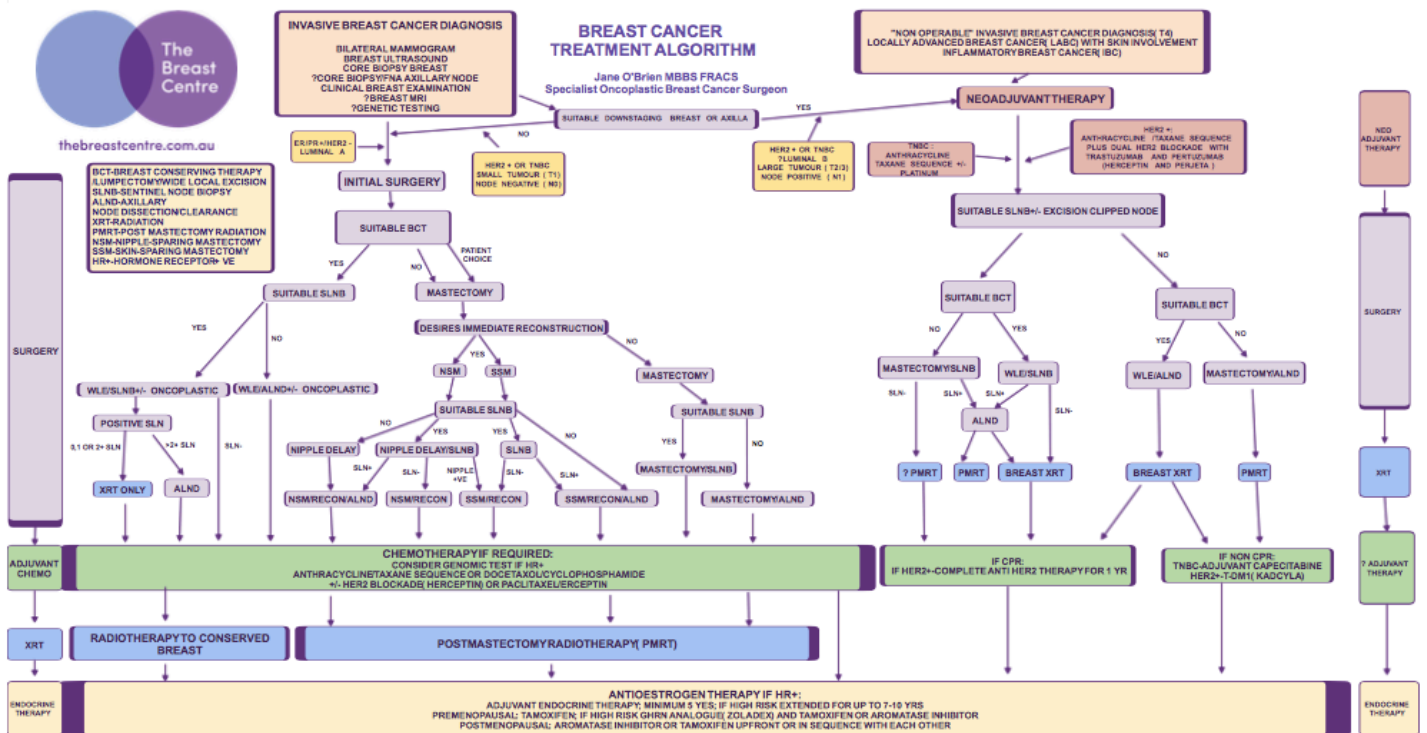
The Breast Centre

thebreastcentre.com.au

INVASIVE BREAST CANCER DIAGNOSIS

BILATERAL MAMMOGRAM
BREAST ULTRASOUND
CORE BIOPSY BREAST
?CORE BIOPSY/FNA AXILLARY NODE
CLINICAL BREAST EXAMINATION
?BREAST MRI
?GENETIC TESTING

BREAST CANCER TREATMENT ALGORITHM

Jane O'Brien MBBS FRACS
Specialist Oncoplastic Breast Cancer Surgeon

"NON OPERABLE" INVASIVE BREAST CANCER DIAGNOSIS( T4)
LOCALLY ADVANCED BREAST CANCER( LABC) WITH SKIN INVOLVEMENT
INFLAMMATORY BREAST CANCER( IBC)

NEOADJUVANT THERAPY

YES

SUITABLE DOWNSTAGING BREAST OR AXILLA

NO

ER/PR+/HER2 - LUMINAL A

HER2 + OR TNBC
SMALL TUMOUR ( T1)
NODE NEGATIVE ( N0)

HER2 + OR TNBC
?LUMINAL B
LARGE TUMOUR ( T2/3)
NODE POSITIVE ( N1)

TNBC :
ANTHRACYCLINE TAXANE SEQUENCE +/- PLATINUM

HER2 +:
ANTHRACYCLINE /TAXANE SEQUENCE PLUS DUAL HER2 BLOCKADE WITH TRASTUZUMAB AND PERTUZUMAB (HERCEPTIN AND PERJETA )

NEO ADJUVANT THERAPY

BCT-BREAST CONSERVING THERAPY
/LUMPECTOMY/WIDE LOCAL EXCISION
SLNB-SENTINEL NODE BIOPSY
ALND-AXILLARY
NODE DISSECTION/CLEARANCE
XRT-RADIATION
PMRT-POST MASTECTOMY RADIATION
NSM-NIPPLE-SPARING MASTECTOMY
SSM-SKIN-SPARING MASTECTOMY
HR+-HORMONE RECEPTOR+ VE

SURGERY

INITIAL SURGERY

SUITABLE BCT

YES
NO
PATIENT CHOICE

SUITABLE SLNB

MASTECTOMY

DESIRES IMMEDIATE RECONSTRUCTION

YES
NO

NSM
SSM

MASTECTOMY

YES
NO

WLE/SLNB+/- ONCOPLASTIC
WLE/ALND+/- ONCOPLASTIC

POSITIVE SLN

0,1 OR 2+ SLN
>2+ SLN
SLN-

XRT ONLY
ALND

SUITABLE SLNB

NO
YES
YES
NO

NIPPLE DELAY
NIPPLE DELAY/SLNB
SLNB

SLN+
SLN-
NIPPLE +VE
SLN-
SLN+

NSM/RECON/ALND
NSM/RECON
SSM/RECON
SSM/RECON/ALND

SUITABLE SLNB

YES
NO

MASTECTOMY/SLNB
MASTECTOMY/ALND

SUITABLE SLNB+/- EXCISION CLIPPED NODE

NO

SUITABLE BCT
NO
YES

SUITABLE BCT
YES
NO

MASTECTOMY/SLNB
WLE/SLNB
WLE/ALND
MASTECTOMY/ALND

SLN-
SLN+
SLN+
SLN-

ALND

? PMRT
PMRT
BREAST XRT
BREAST XRT
PMRT

SURGERY

XRT

? ADJUVANT THERAPY

ADJUVANT CHEMO

CHEMOTHERAPY IF REQUIRED:
CONSIDER GENOMIC TEST IF HR+
ANTHRACYCLINE/TAXANE SEQUENCE OR DOCETAXOL/CYCLOPHOSPHAMIDE
+/- HER2 BLOCKADE( HERCEPTIN) OR PACLITAXEL/ERCEPTIN

IF CPR:
IF HER2+-COMPLETE ANTI HER2 THERAPY FOR 1 YR

IF NON CPR:
TNBC-ADJUVANT CAPECITABINE
HER2+-T-DM1( KADCYLA)

XRT

RADIOTHERAPY TO CONSERVED BREAST

POSTMASTECTOMY RADIOTHERAPY( PMRT)

ENDOCRINE THERAPY

ANTIOESTROGEN THERAPY IF HR+:
ADJUVANT ENDOCRINE THERAPY; MINIMUM 5 YES; IF HIGH RISK EXTENDED FOR UP TO 7-10 YRS
PREMENOPAUSAL: TAMOXIFEN; IF HIGH RISK GHRN ANALOGUE( ZOLADEX) AND TAMOXIFEN OR AROMATASE INHIBITOR
POSTMENOPAUSAL: AROMATASE INHIBITOR OR TAMOXIFEN UPFRONT OR IN SEQUENCE WITH EACH OTHER

ENDOCRINE THERAPY